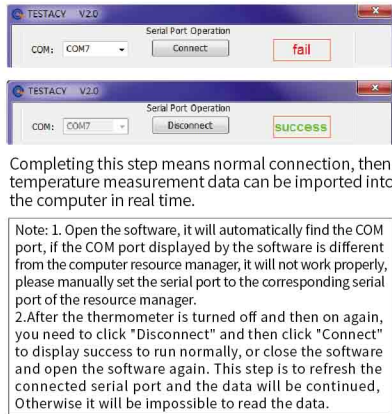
TESTACY V2.0
Serial Port Operation
COM: COM7
Connect
fail

TESTACY V2.0
Serial Port Operation
COM: COM7
Disconnect
success

Completing this step means normal connection, then temperature measurement data can be imported into the computer in real time.

Note: 1. Open the software, it will automatically find the COM port, if the COM port displayed by the software is different from the computer resource manager, it will not work properly, please manually set the serial port to the corresponding serial port of the resource manager.
2.After the thermometer is turned off and then on again, you need to click "Disconnect" and then click "Connect" to display success to run normally, or close the software and open the software again. This step is to refresh the connected serial port and the data will be continued, Otherwise it will be impossible to read the data.